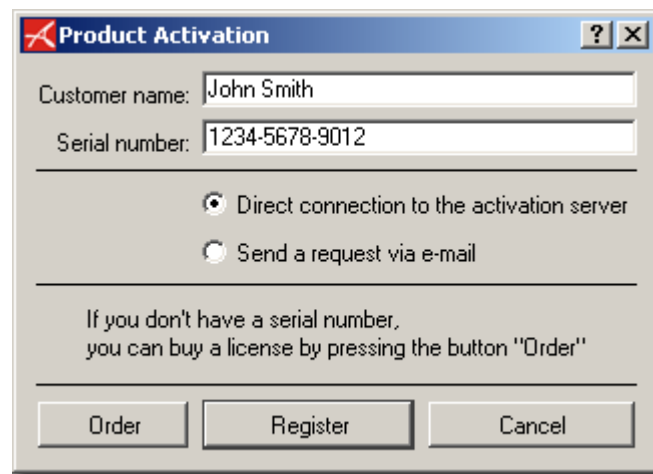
Product Activation
?
Customer name: John Smith
Serial number: 1234-5678-9012
Direct connection to the activation server
Send a request via e-mail
If you don't have a serial number,
you can buy a license by pressing the button "Order"
Order
Register
Cancel